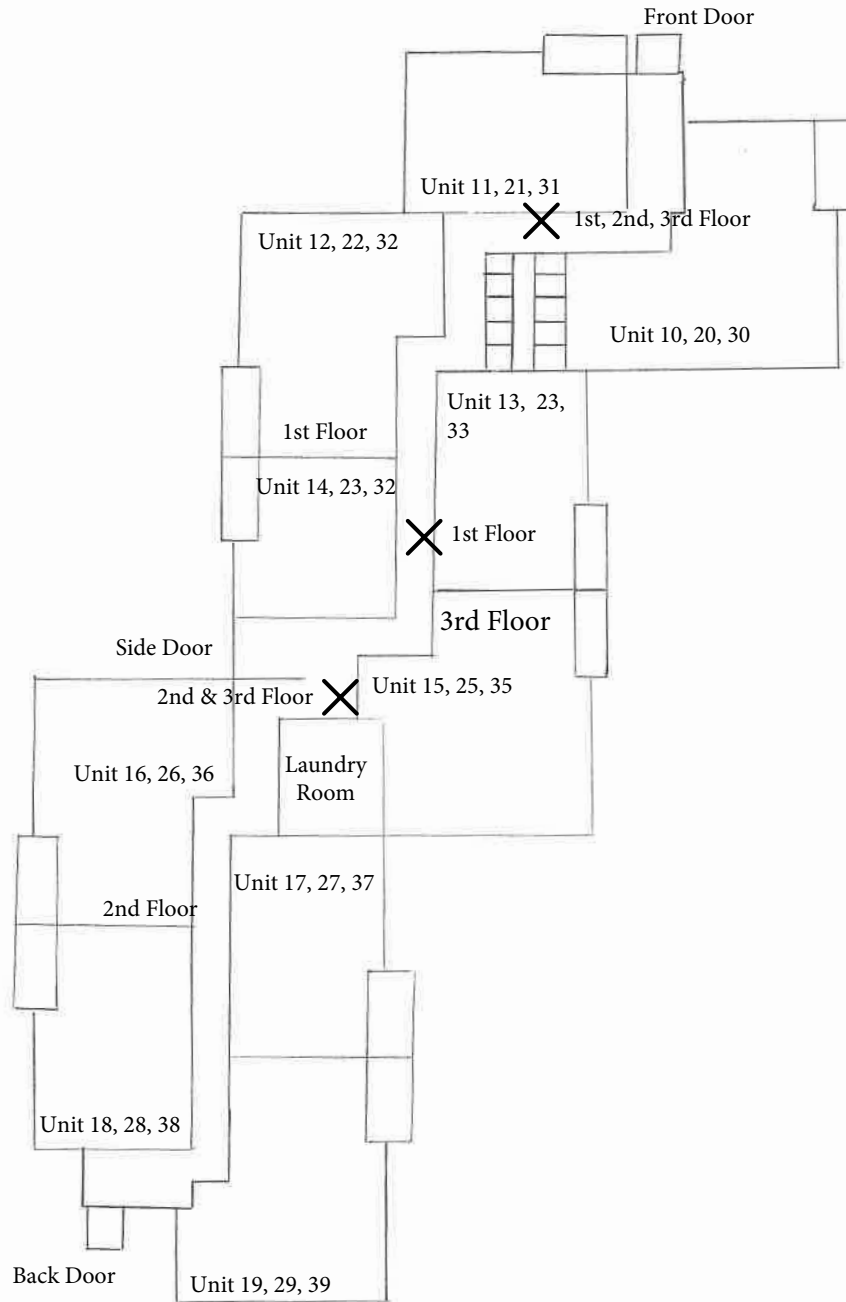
Front Door

Unit 11, 21, 31

1st, 2nd, 3rd Floor

Unit 12, 22, 32

Unit 10, 20, 30

Unit 13, 23, 33

1st Floor

Unit 14, 23, 32

1st Floor

3rd Floor

Side Door

2nd & 3rd Floor

Unit 15, 25, 35

Unit 16, 26, 36

Laundry Room

Unit 17, 27, 37

2nd Floor

Unit 18, 28, 38

Back Door

Unit 19, 29, 39